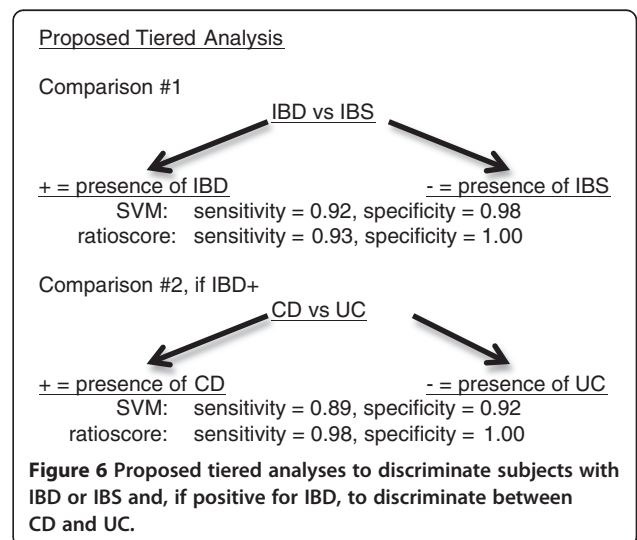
Proposed Tiered Analysis

Comparison #1

IBD vs IBS

+ = presence of IBD

- = presence of IBS

SVM: sensitivity = 0.92, specificity = 0.98

ratioscore: sensitivity = 0.93, specificity = 1.00

Comparison #2, if IBD+

CD vs UC

+ = presence of CD

- = presence of UC

SVM: sensitivity = 0.89, specificity = 0.92

ratioscore: sensitivity = 0.98, specificity = 1.00

Figure 6 Proposed tiered analyses to discriminate subjects with IBD or IBS and, if positive for IBD, to discriminate between CD and UC.